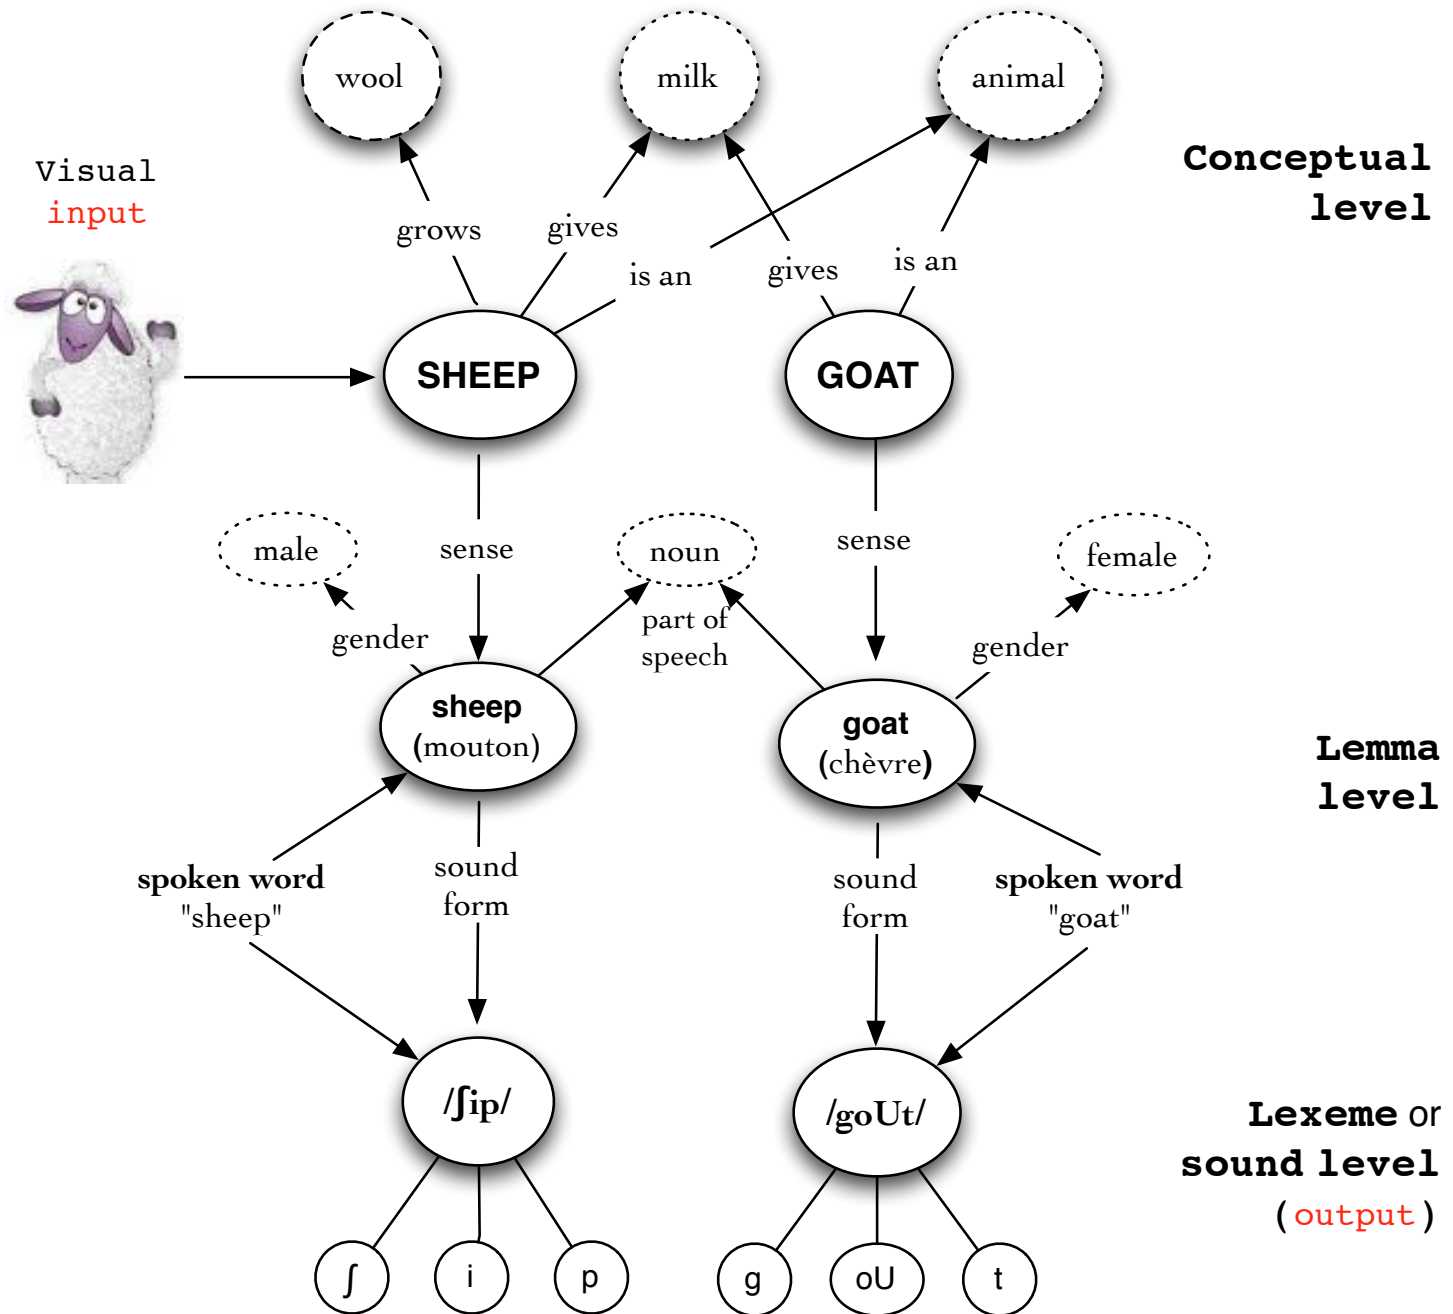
wool

milk

animal

Visual input

Conceptual level

grows

gives

is an

gives

is an

SHEEP

GOAT

male

sense

noun

sense

female

gender

part of speech

gender

sheep (mouton)

goat (chèvre)

Lemma level

spoken word "sheep"

sound form

sound form

spoken word "goat"

/ʃip/

/goUt/

Lexeme or sound level (output)

ʃ

i

p

g

oU

t